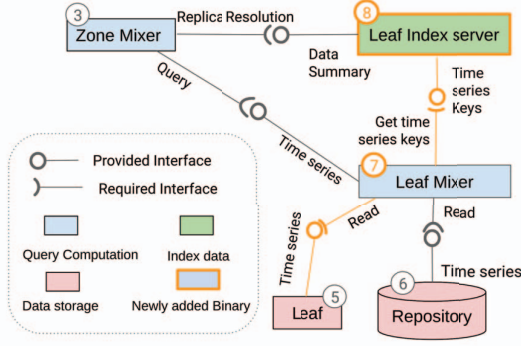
3
Zone Mixer
Replica Resolution
8
Leaf Index server
Data Summary
Time series Keys
Query
Get time series keys
Time series
7
Leaf Mixer
Provided Interface
Required Interface
Query Computation
Index data
Data storage
Newly added Binary
Time series
Read
Read
Time series
5
Leaf
6
Repository